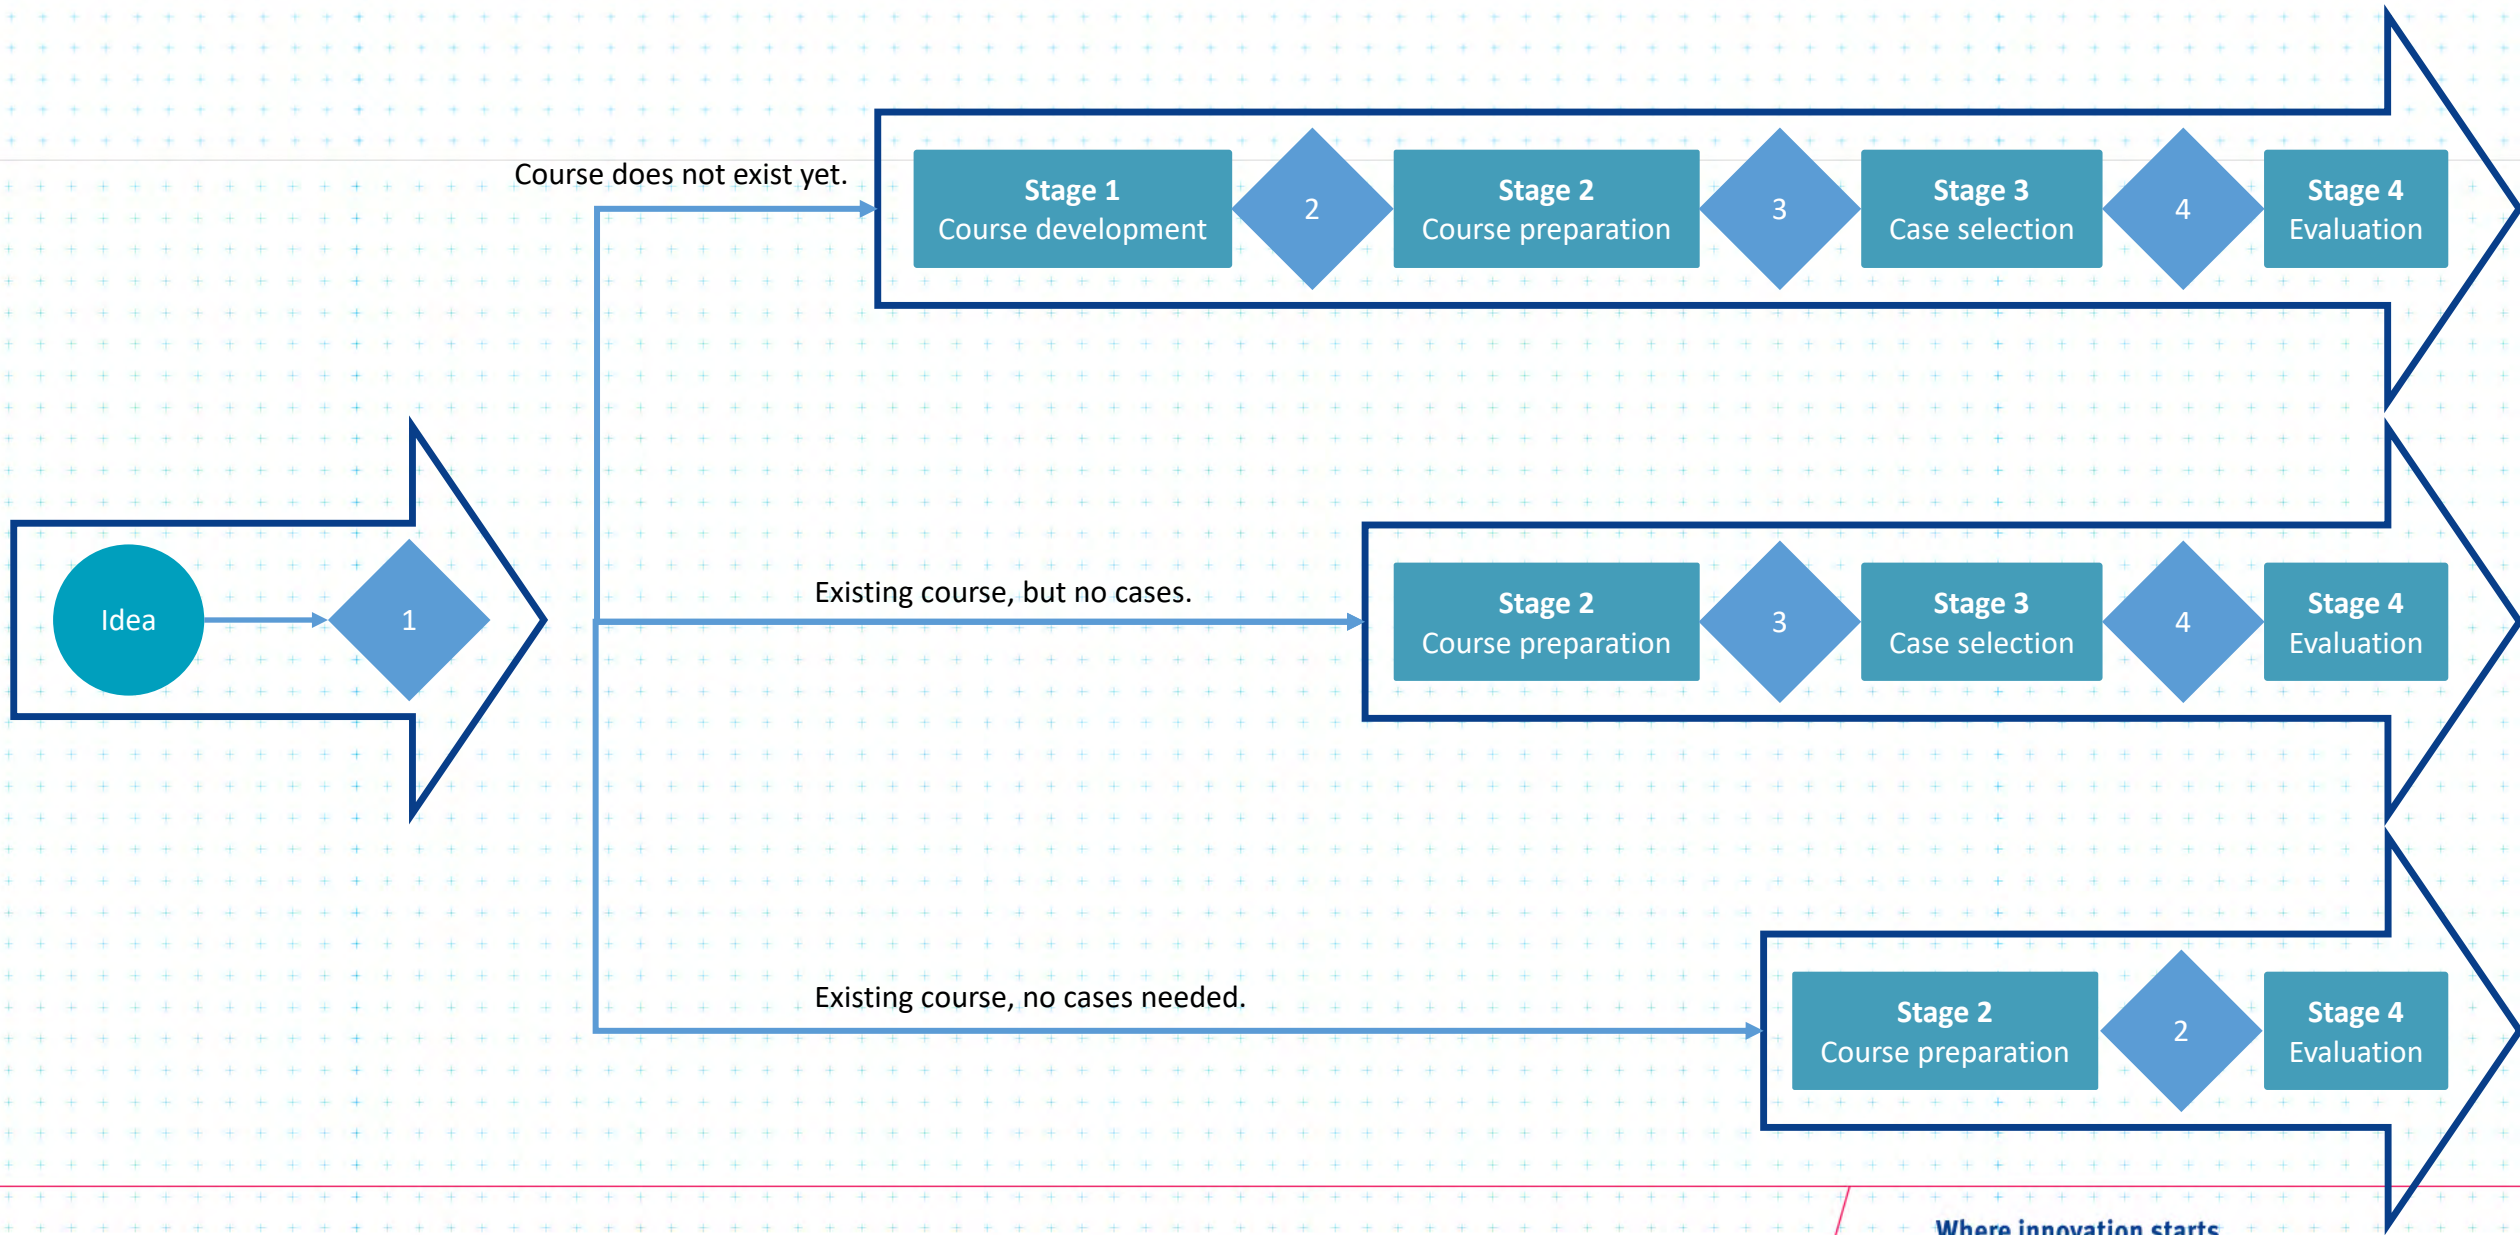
Course does not exist yet.

Stage 1
Course development

2

Stage 2
Course preparation

3

Stage 3
Case selection

4

Stage 4
Evaluation

Idea

1

Existing course, but no cases.

Stage 2
Course preparation

3

Stage 3
Case selection

4

Stage 4
Evaluation

Existing course, no cases needed.

Stage 2
Course preparation

2

Stage 4
Evaluation

Where innovation starts